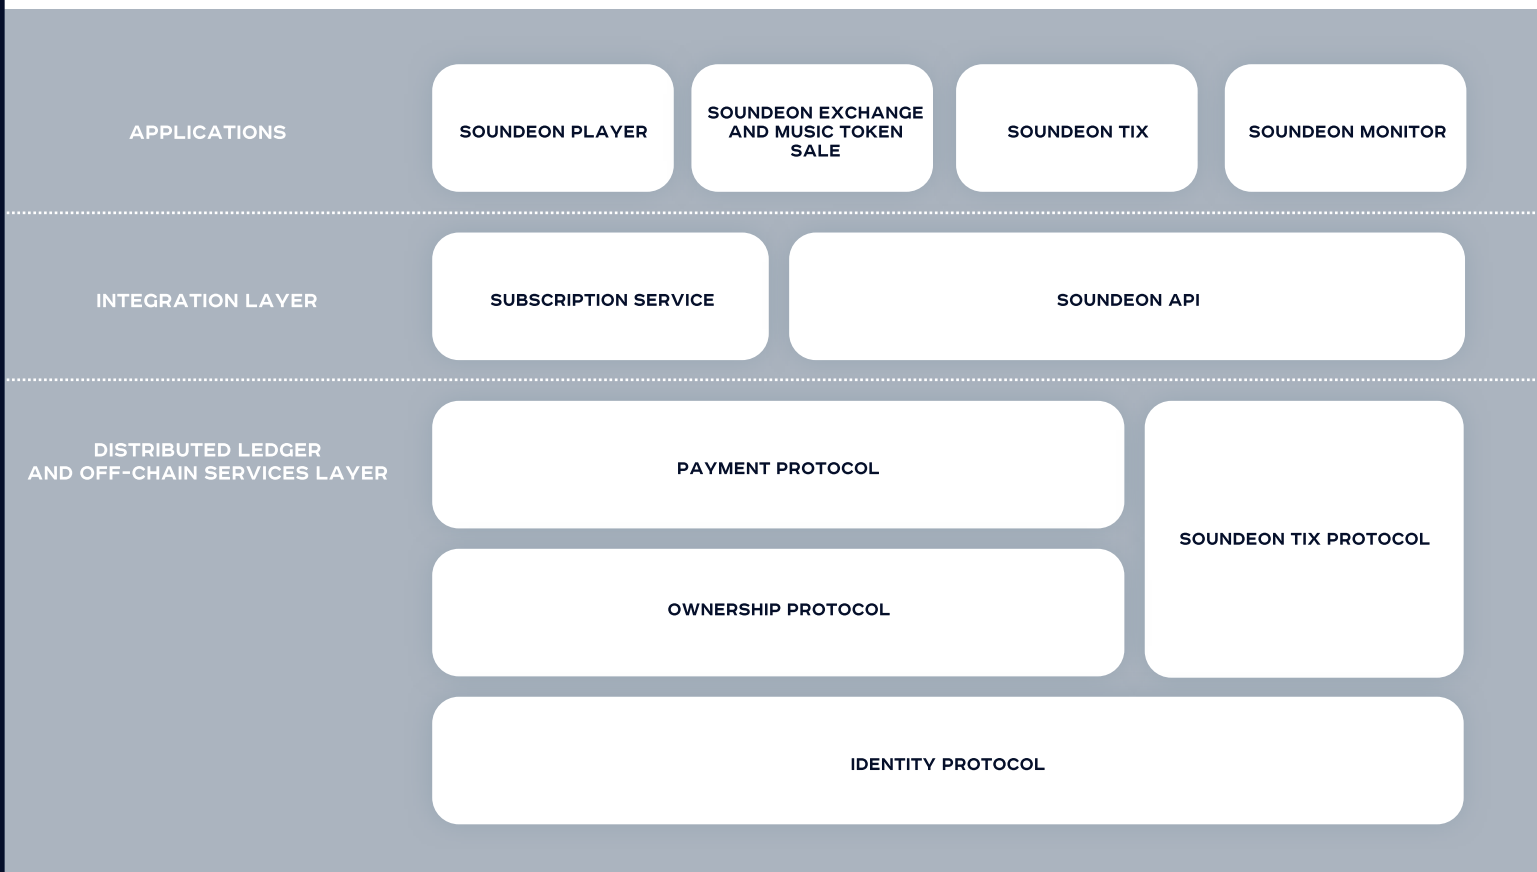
APPLICATIONS

SOUNDEON PLAYER

SOUNDEON EXCHANGE AND MUSIC TOKEN SALE

SOUNDEON TIX

SOUNDEON MONITOR

INTEGRATION LAYER

SUBSCRIPTION SERVICE

SOUNDEON API

DISTRIBUTED LEDGER AND OFF-CHAIN SERVICES LAYER

PAYMENT PROTOCOL

SOUNDEON TIX PROTOCOL

OWNERSHIP PROTOCOL

IDENTITY PROTOCOL